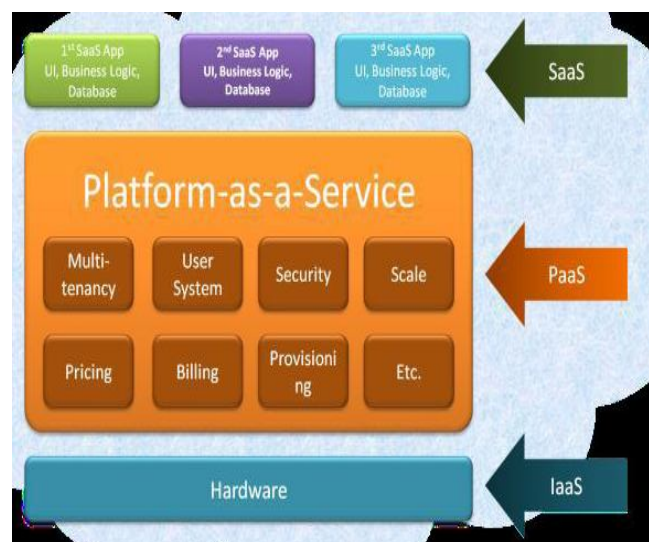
$1^{st}$ SaaS App
UI, Business Logic, Database

$2^{nd}$ SaaS App
UI, Business Logic, Database

$3^{rd}$ SaaS App
UI, Business Logic, Database

SaaS

Platform-as-a-Service

Multi-tenancy

User System

Security

Scale

PaaS

Pricing

Billing

Provisioning

Etc.

Hardware

IaaS